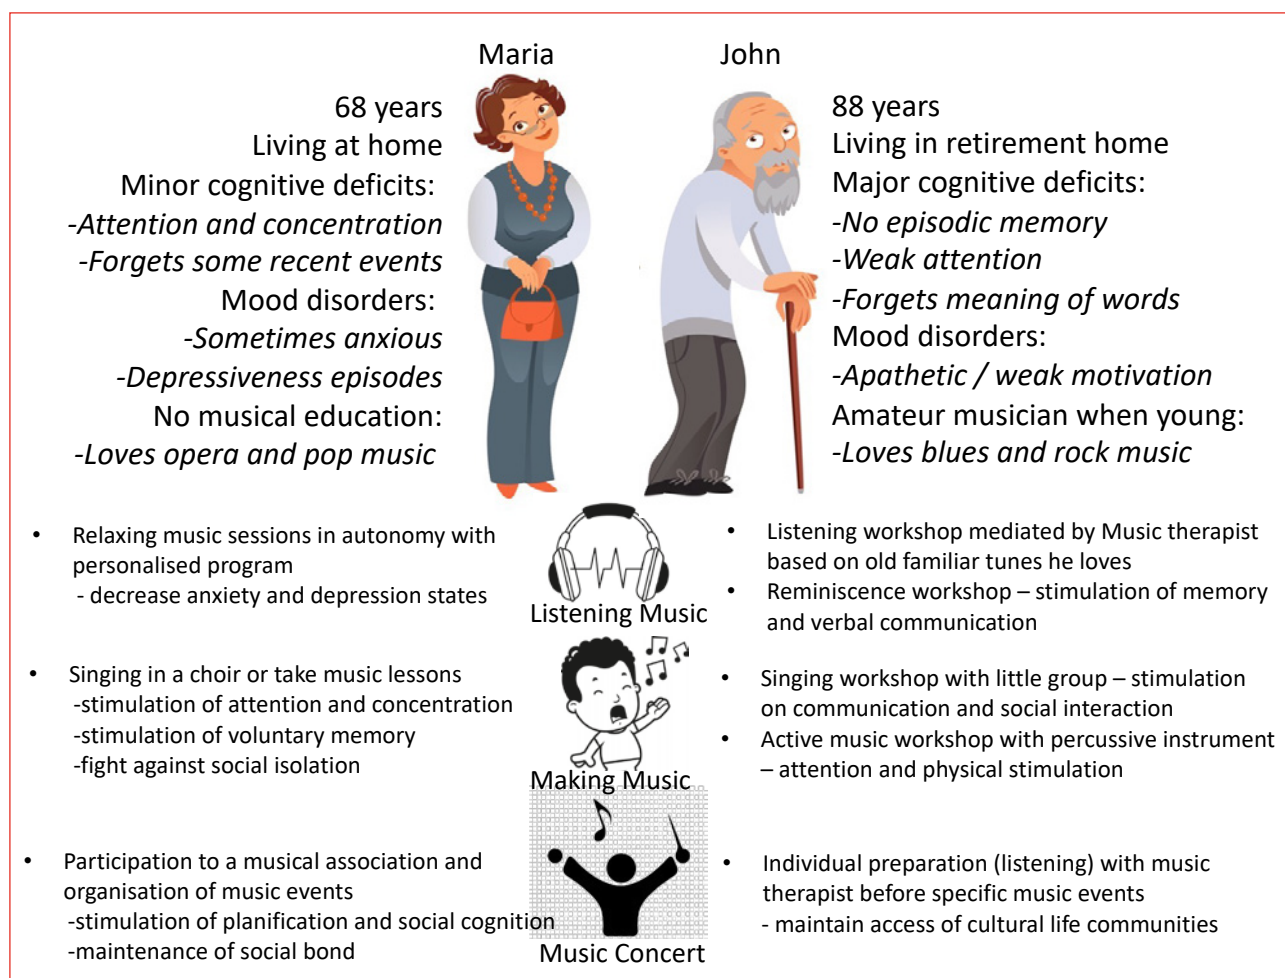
Maria

68 years
Living at home
Minor cognitive deficits:
*-Attention and concentration*
*-Forgets some recent events*
Mood disorders:
*-Sometimes anxious*
*-Depressiveness episodes*
No musical education:
*-Loves opera and pop music*

John

88 years
Living in retirement home
Major cognitive deficits:
*-No episodic memory*
*-Weak attention*
*-Forgets meaning of words*
Mood disorders:
*-Apathetic / weak motivation*
Amateur musician when young:
*-Loves blues and rock music*

Listening Music

• Relaxing music sessions in autonomy with personalised program
- decrease anxiety and depression states

• Listening workshop mediated by Music therapist based on old familiar tunes he loves
• Reminiscence workshop – stimulation of memory and verbal communication

Making Music

• Singing in a choir or take music lessons
-stimulation of attention and concentration
-stimulation of voluntary memory
-fight against social isolation

• Singing workshop with little group – stimulation on communication and social interaction
• Active music workshop with percussive instrument – attention and physical stimulation

Music Concert

• Participation to a musical association and organisation of music events
-stimulation of planification and social cognition
-maintenance of social bond

• Individual preparation (listening) with music therapist before specific music events
- maintain access of cultural life communities